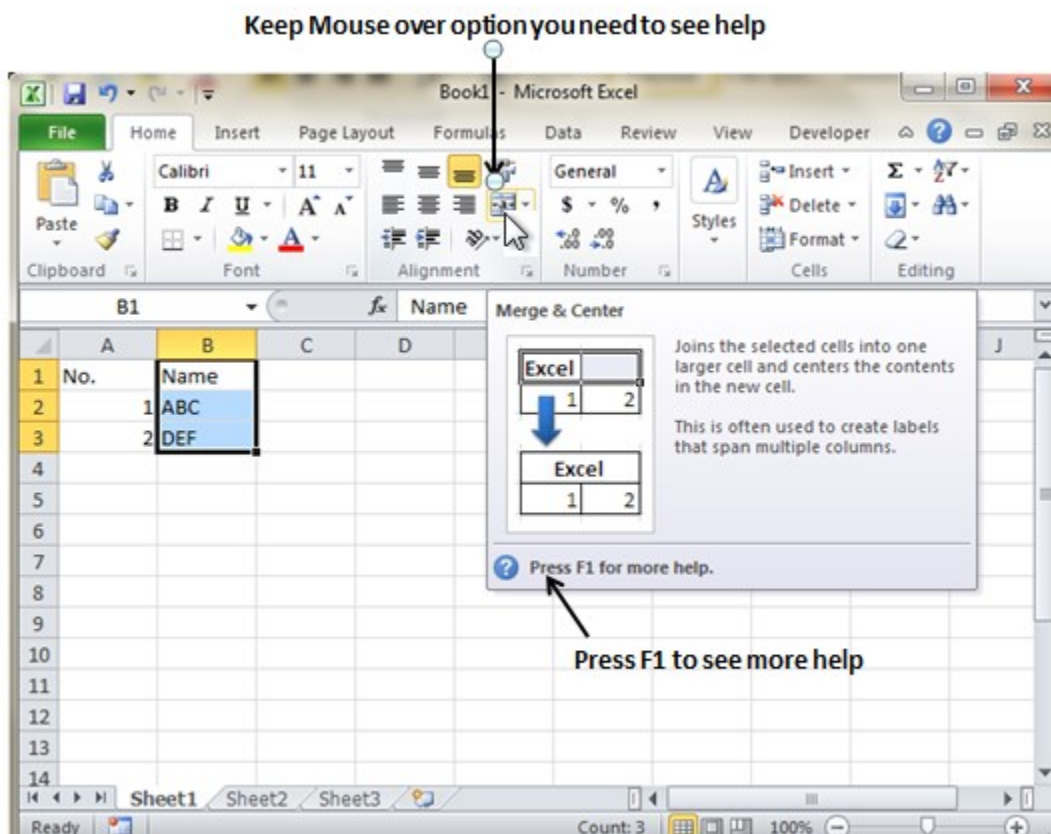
Keep Mouse over option you need to see help

Book1 - Microsoft Excel

File Home Insert Page Layout Formulas Data Review View Developer

Paste
Calibri 11
B I U A A
Clipboard Font Alignment
General
$ % ,
Number
Styles
Insert Delete Format
Cells
Σ
Editing

B1 $f_x$ Name

Merge & Center

| | A | B | C | D |
|---|---|---|---|---|
| 1 | No. | Name | | |
| 2 | 1 | ABC | | |
| 3 | 2 | DEF | | |
| 4 | | | | |
| 5 | | | | |
| 6 | | | | |
| 7 | | | | |
| 8 | | | | |
| 9 | | | | |
| 10 | | | | |
| 11 | | | | |
| 12 | | | | |
| 13 | | | | |
| 14 | | | | |

| Excel | |
|---|---|
| 1 | 2 |

| Excel | |
|---|---|
| 1 | 2 |

Joins the selected cells into one larger cell and centers the contents in the new cell.

This is often used to create labels that span multiple columns.

Press F1 for more help.

J

Press F1 to see more help

Sheet1 Sheet2 Sheet3

Ready Count: 3 100%